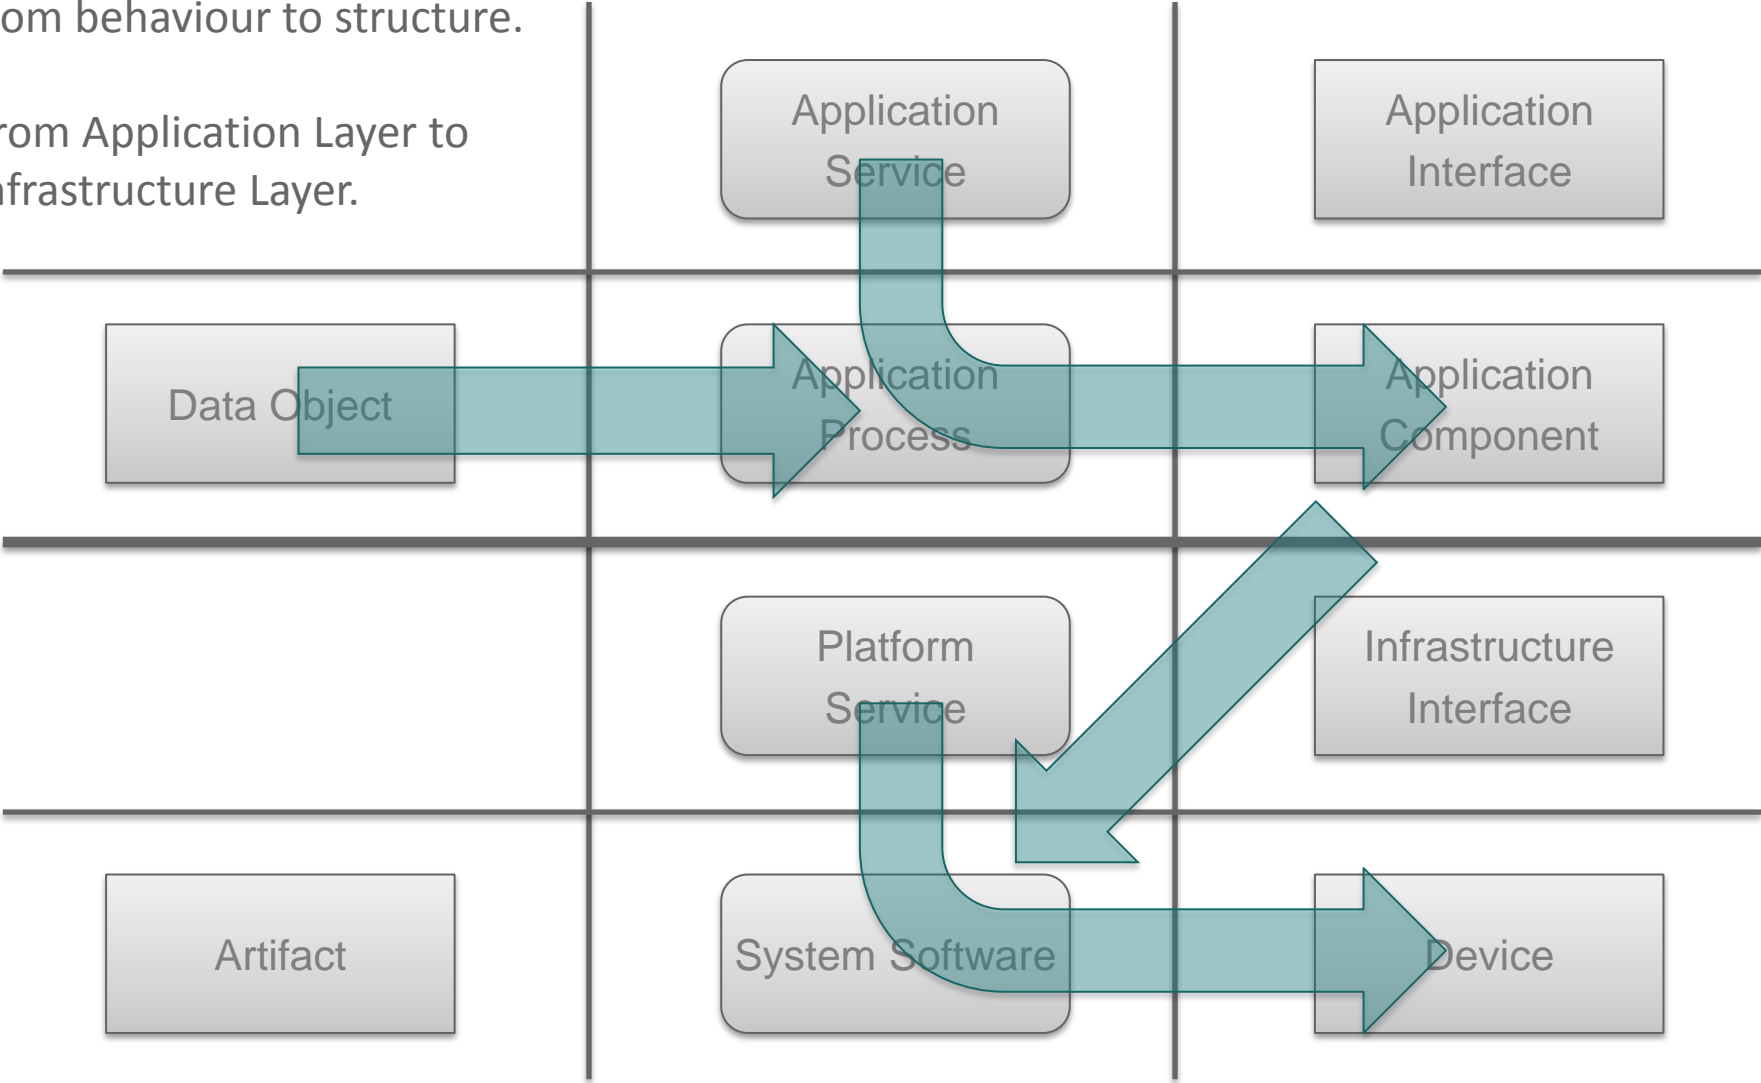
om behaviour to structure.

rom Application Layer to nfrastructure Layer.

Application Service

Application Interface

Data Object

Application Process

Application Component

Platform Service

Infrastructure Interface

Artifact

System Software

Device